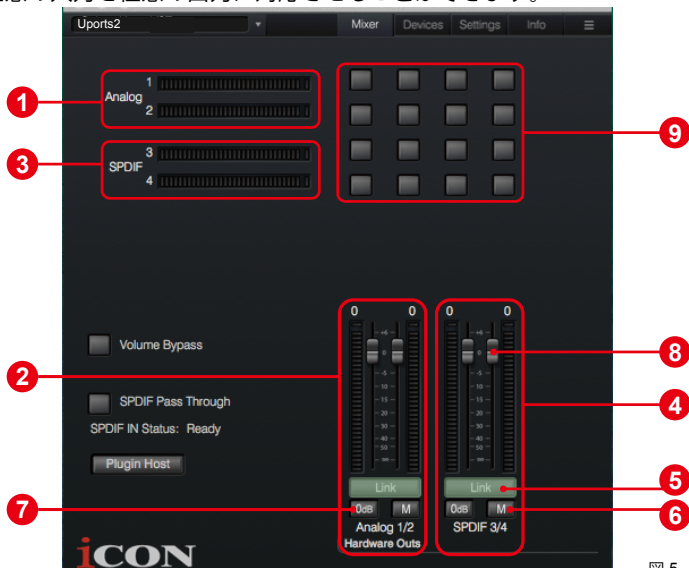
Uports2

Mixer Devices Settings Info

1 Analog 1 2

3 SPDIF 3 4

9

Volume Bypass

SPDIF Pass Through

SPDIF IN Status: Ready

Plugin Host

0 0 0 0

8

2

4

Link Link

5

0dB M 0dB M

6

7

Analog 1/2 Hardware Outs

SPDIF 3/4

iCON

図 5